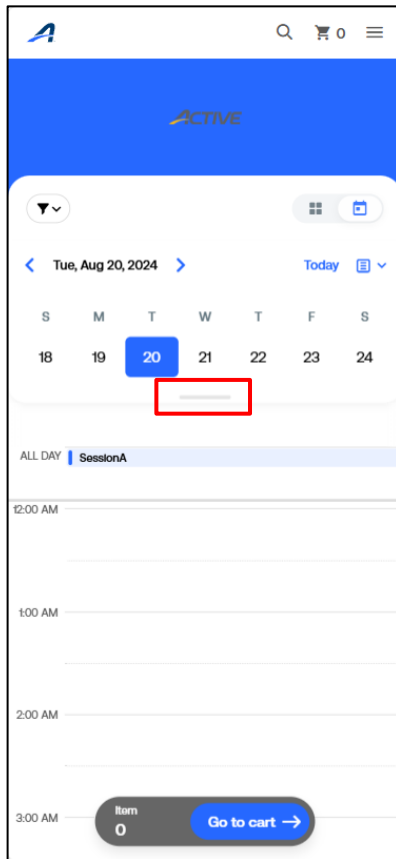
0

ACTIVE

Tue, Aug 20, 2024

Today

| S | M | T | W | T | F | S |
|---|---|---|---|---|---|---|
| 18 | 19 | 20 | 21 | 22 | 23 | 24 |

ALL DAY SessionA

12:00 AM

1:00 AM

2:00 AM

3:00 AM

Item
0

Go to cart